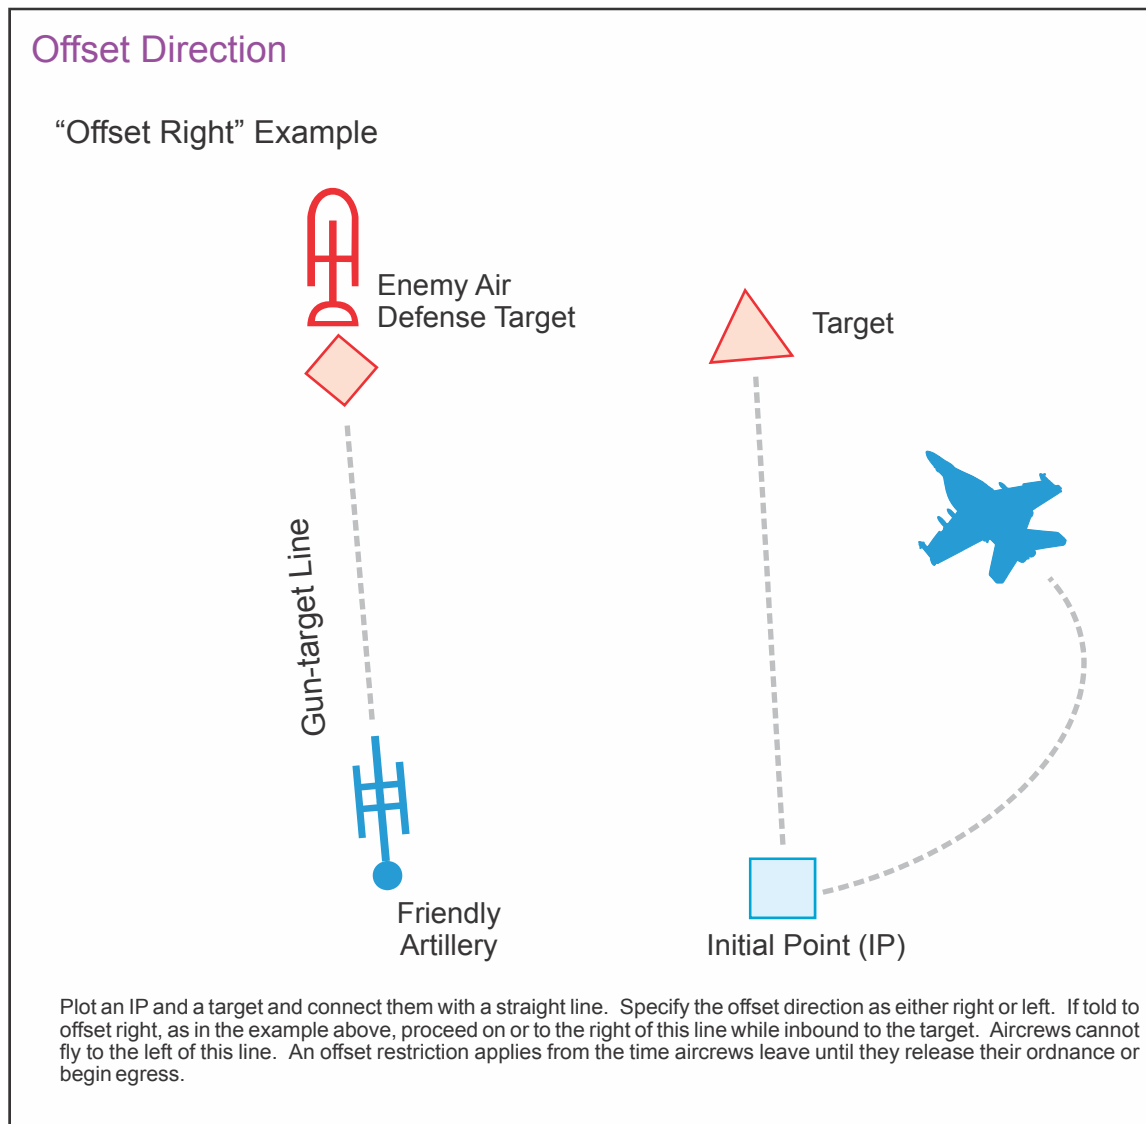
Offset Direction

“Offset Right” Example

Enemy Air Defense Target

Target

Gun-target Line

Friendly Artillery

Initial Point (IP)

Plot an IP and a target and connect them with a straight line. Specify the offset direction as either right or left. If told to offset right, as in the example above, proceed on or to the right of this line while inbound to the target. Aircrews cannot fly to the left of this line. An offset restriction applies from the time aircrews leave until they release their ordnance or begin egress.